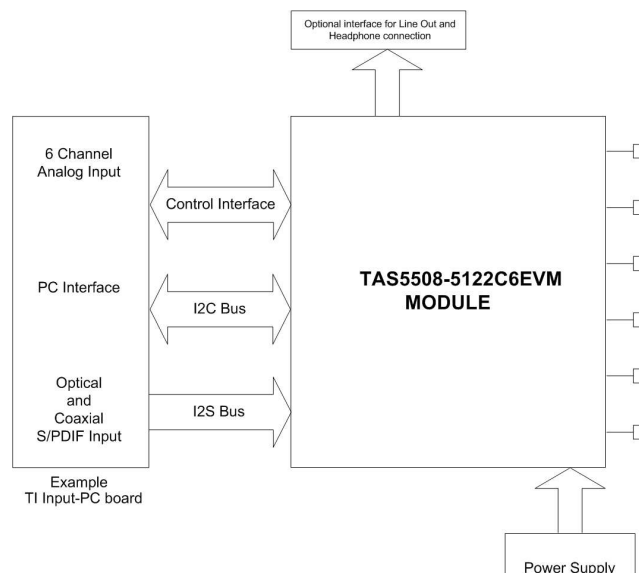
Optional interface for Line Out and Headphone connection

6 Channel Analog Input

PC Interface

Optical and Coaxial S/PDIF Input

Example TI Input-PC board

Control Interface

I2C Bus

I2S Bus

TAS5508-5122C6EVM MODULE

Power Supply